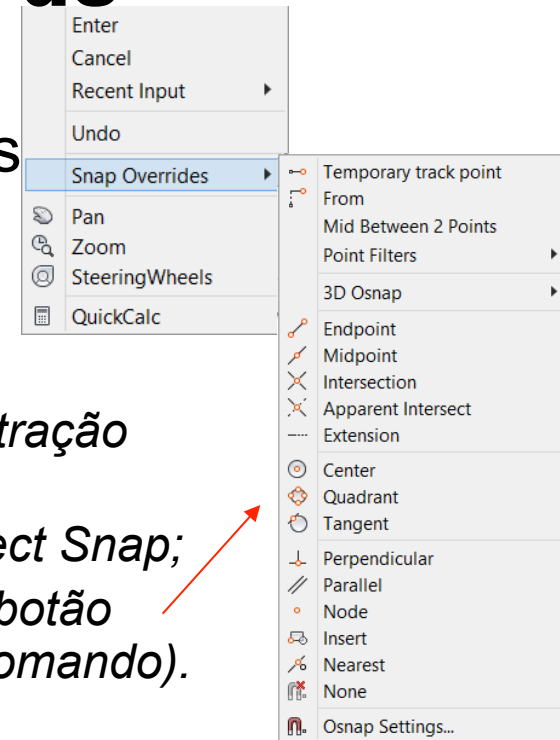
Enter
Cancel
Recent Input
Undo
Snap Overrides
Pan
Zoom
SteeringWheels
QuickCalc

Temporary track point
From
Mid Between 2 Points
Point Filters
3D Osnap
Endpoint
Midpoint
Intersection
Apparent Intersect
Extension
Center
Quadrant
Tangent
Perpendicular
Parallel
Node
Insert
Nearest
None
Osnap Settings...

tração
ect Snap;
botão
omando).